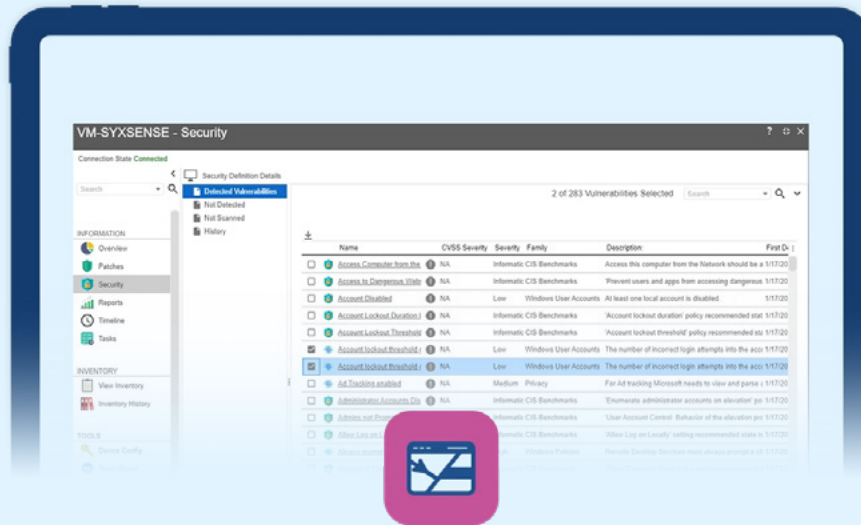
VM-SYXSENSE - Security

Connection State Connected

Search

INFORMATION
Overview
Patches
Security
Reports
Timeline
Tasks

INVENTORY
View Inventory
Inventory History

TOOLS
Device Config
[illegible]

Security Definition Details
Detected Vulnerabilities
Not Detected
Not Scanned
History

2 of 283 Vulnerabilities Selected

Search

| | Name | CVSS Severity | Severity | Family | Description | First D |
|---|---|---|---|---|---|---|
| | Access Computer from the | NA | Informatic | CIS Benchmarks | Access this computer from the Network should be a | 1/17/20 |
| | Access to Dangerous Web | NA | Informatic | CIS Benchmarks | 'Prevent users and apps from accessing dangerous | 1/17/20 |
| | Account Disabled | NA | Low | Windows User Accounts | At least one local account is disabled. | 1/17/20 |
| | Account Lockout Duration | NA | Informatic | CIS Benchmarks | 'Account lockout duration' policy recommended stat | 1/17/20 |
| | Account Lockout Threshold | NA | Informatic | CIS Benchmarks | 'Account lockout threshold' policy recommended sta | 1/17/20 |
| | Account lockout threshold | NA | Low | Windows User Accounts | The number of incorrect login attempts into the acc | 1/17/20 |
| | Account lockout threshold | NA | Low | Windows User Accounts | The number of incorrect login attempts into the acc | 1/17/20 |
| | Ad Tracking enabled | NA | Medium | Privacy | For Ad tracking Microsoft needs to view and parse | 1/17/20 |
| | Administrator Accounts Dis | NA | Informatic | CIS Benchmarks | 'Enumerate administrator accounts on elevation' po | 1/17/20 |
| | Admins not Prom | | Informatic | CIS Benchmarks | 'User Account Control: Behavior of the elevation pro | 1/17/20 |
| | Allow Log on Lo | | Informatic | CIS Benchmarks | 'Allow Log on Locally' setting recommended state is | 1/17/20 |
| | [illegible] | | | Windows Policies | Remote Desktop Services must always prompt a cl | 1/17/20 |